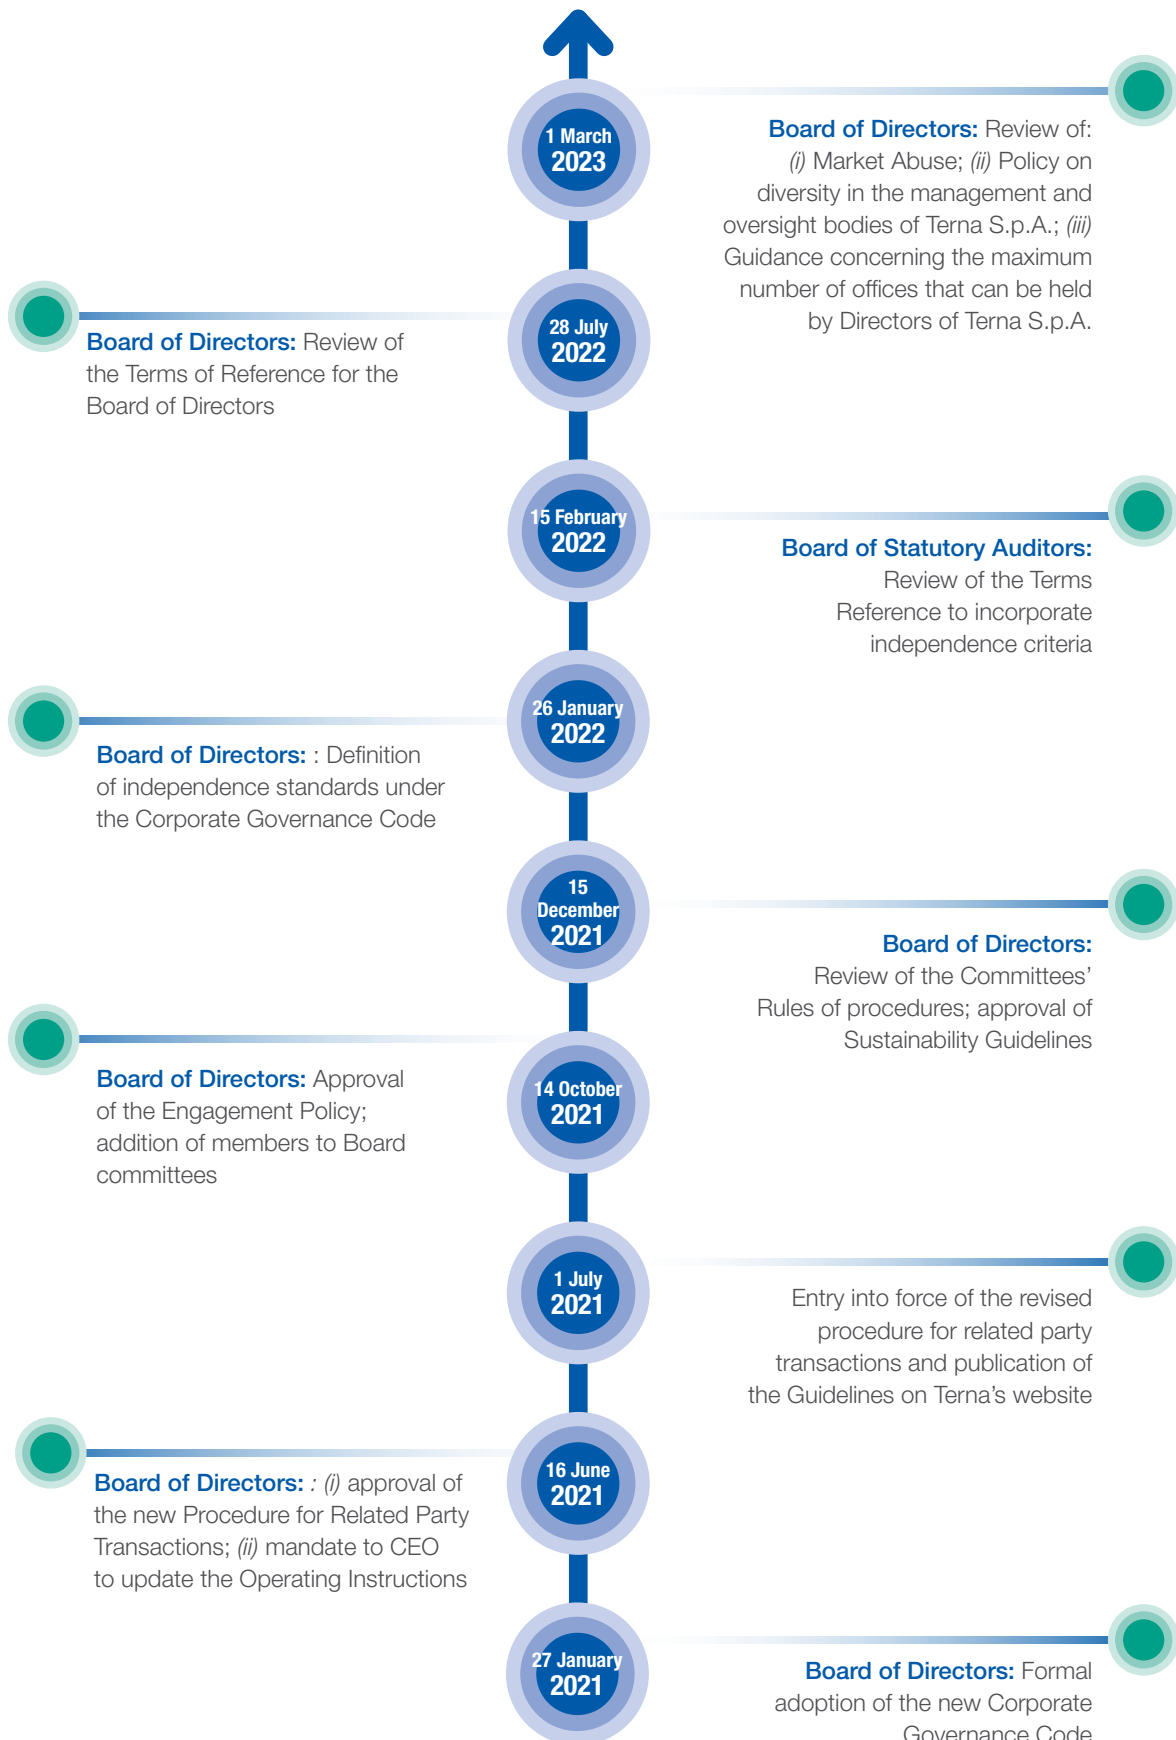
1 March
2023

Board of Directors: Review of: (i) Market Abuse; (ii) Policy on diversity in the management and oversight bodies of Terna S.p.A.; (iii) Guidance concerning the maximum number of offices that can be held by Directors of Terna S.p.A.

28 July
2022

Board of Directors: Review of the Terms of Reference for the Board of Directors

15 February
2022

Board of Statutory Auditors: Review of the Terms Reference to incorporate independence criteria

26 January
2022

Board of Directors: : Definition of independence standards under the Corporate Governance Code

15
December
2021

Board of Directors: Review of the Committees' Rules of procedures; approval of Sustainability Guidelines

14 October
2021

Board of Directors: Approval of the Engagement Policy; addition of members to Board committees

1 July
2021

Entry into force of the revised procedure for related party transactions and publication of the Guidelines on Terna's website

16 June
2021

Board of Directors: : (i) approval of the new Procedure for Related Party Transactions; (ii) mandate to CEO to update the Operating Instructions

27 January
2021

Board of Directors: Formal adoption of the new Corporate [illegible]